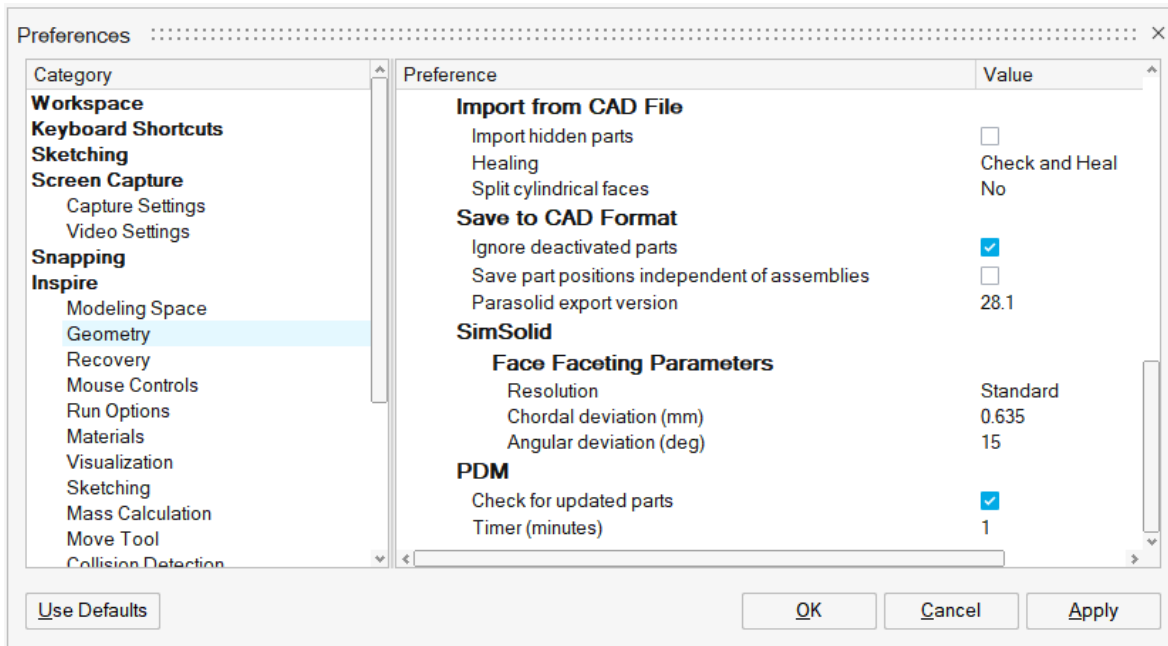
Preferences

Category
Workspace
Keyboard Shortcuts
Sketching
Screen Capture
Capture Settings
Video Settings
Snapping
Inspire
Modeling Space
Geometry
Recovery
Mouse Controls
Run Options
Materials
Visualization
Sketching
Mass Calculation
Move Tool
Collision Detection

| Preference | Value |
|---|---|
| Import from CAD File | |
| Import hidden parts | |
| Healing | Check and Heal |
| Split cylindrical faces | No |
| Save to CAD Format | |
| Ignore deactivated parts | |
| Save part positions independent of assemblies | |
| Parasolid export version | 28.1 |
| SimSolid | |
| Face Faceting Parameters | |
| Resolution | Standard |
| Chordal deviation (mm) | 0.635 |
| Angular deviation (deg) | 15 |
| PDM | |
| Check for updated parts | |
| Timer (minutes) | 1 |

Use Defaults
OK
Cancel
Apply